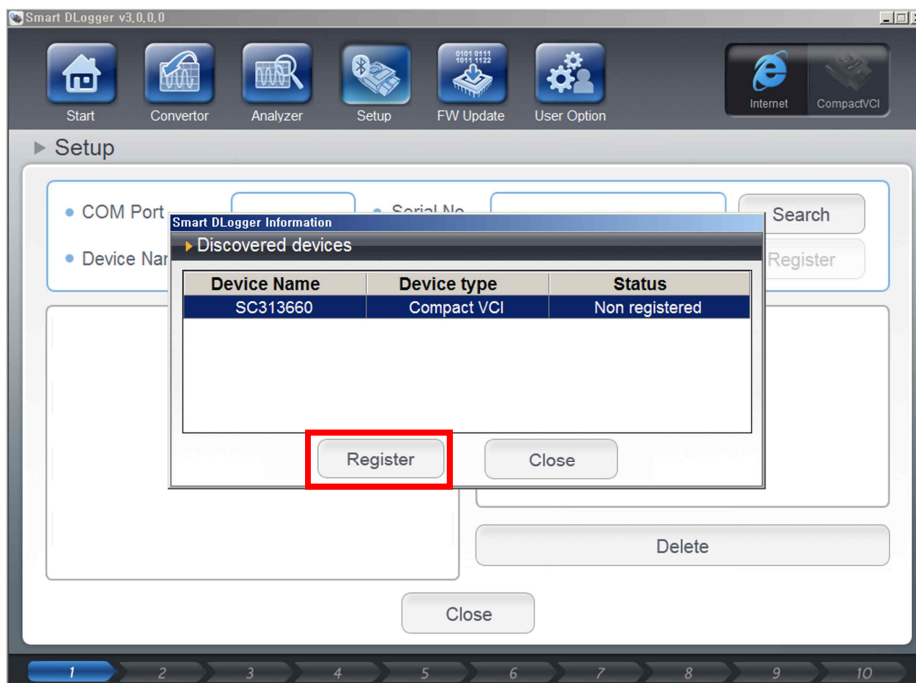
Smart DLogger v3,0,0,0

Start
Convertor
Analyzer
Setup
0101 0111 1011 1122
FW Update
User Option
Internet
CompactVCI

Setup

COM Port
Serial No
Search
Device Nar
Register

Smart DLogger Information
Discovered devices

| Device Name | Device type | Status |
|---|---|---|
| SC313660 | Compact VCI | Non registered |

Register
Close

Delete

Close

1 2 3 4 5 6 7 8 9 10